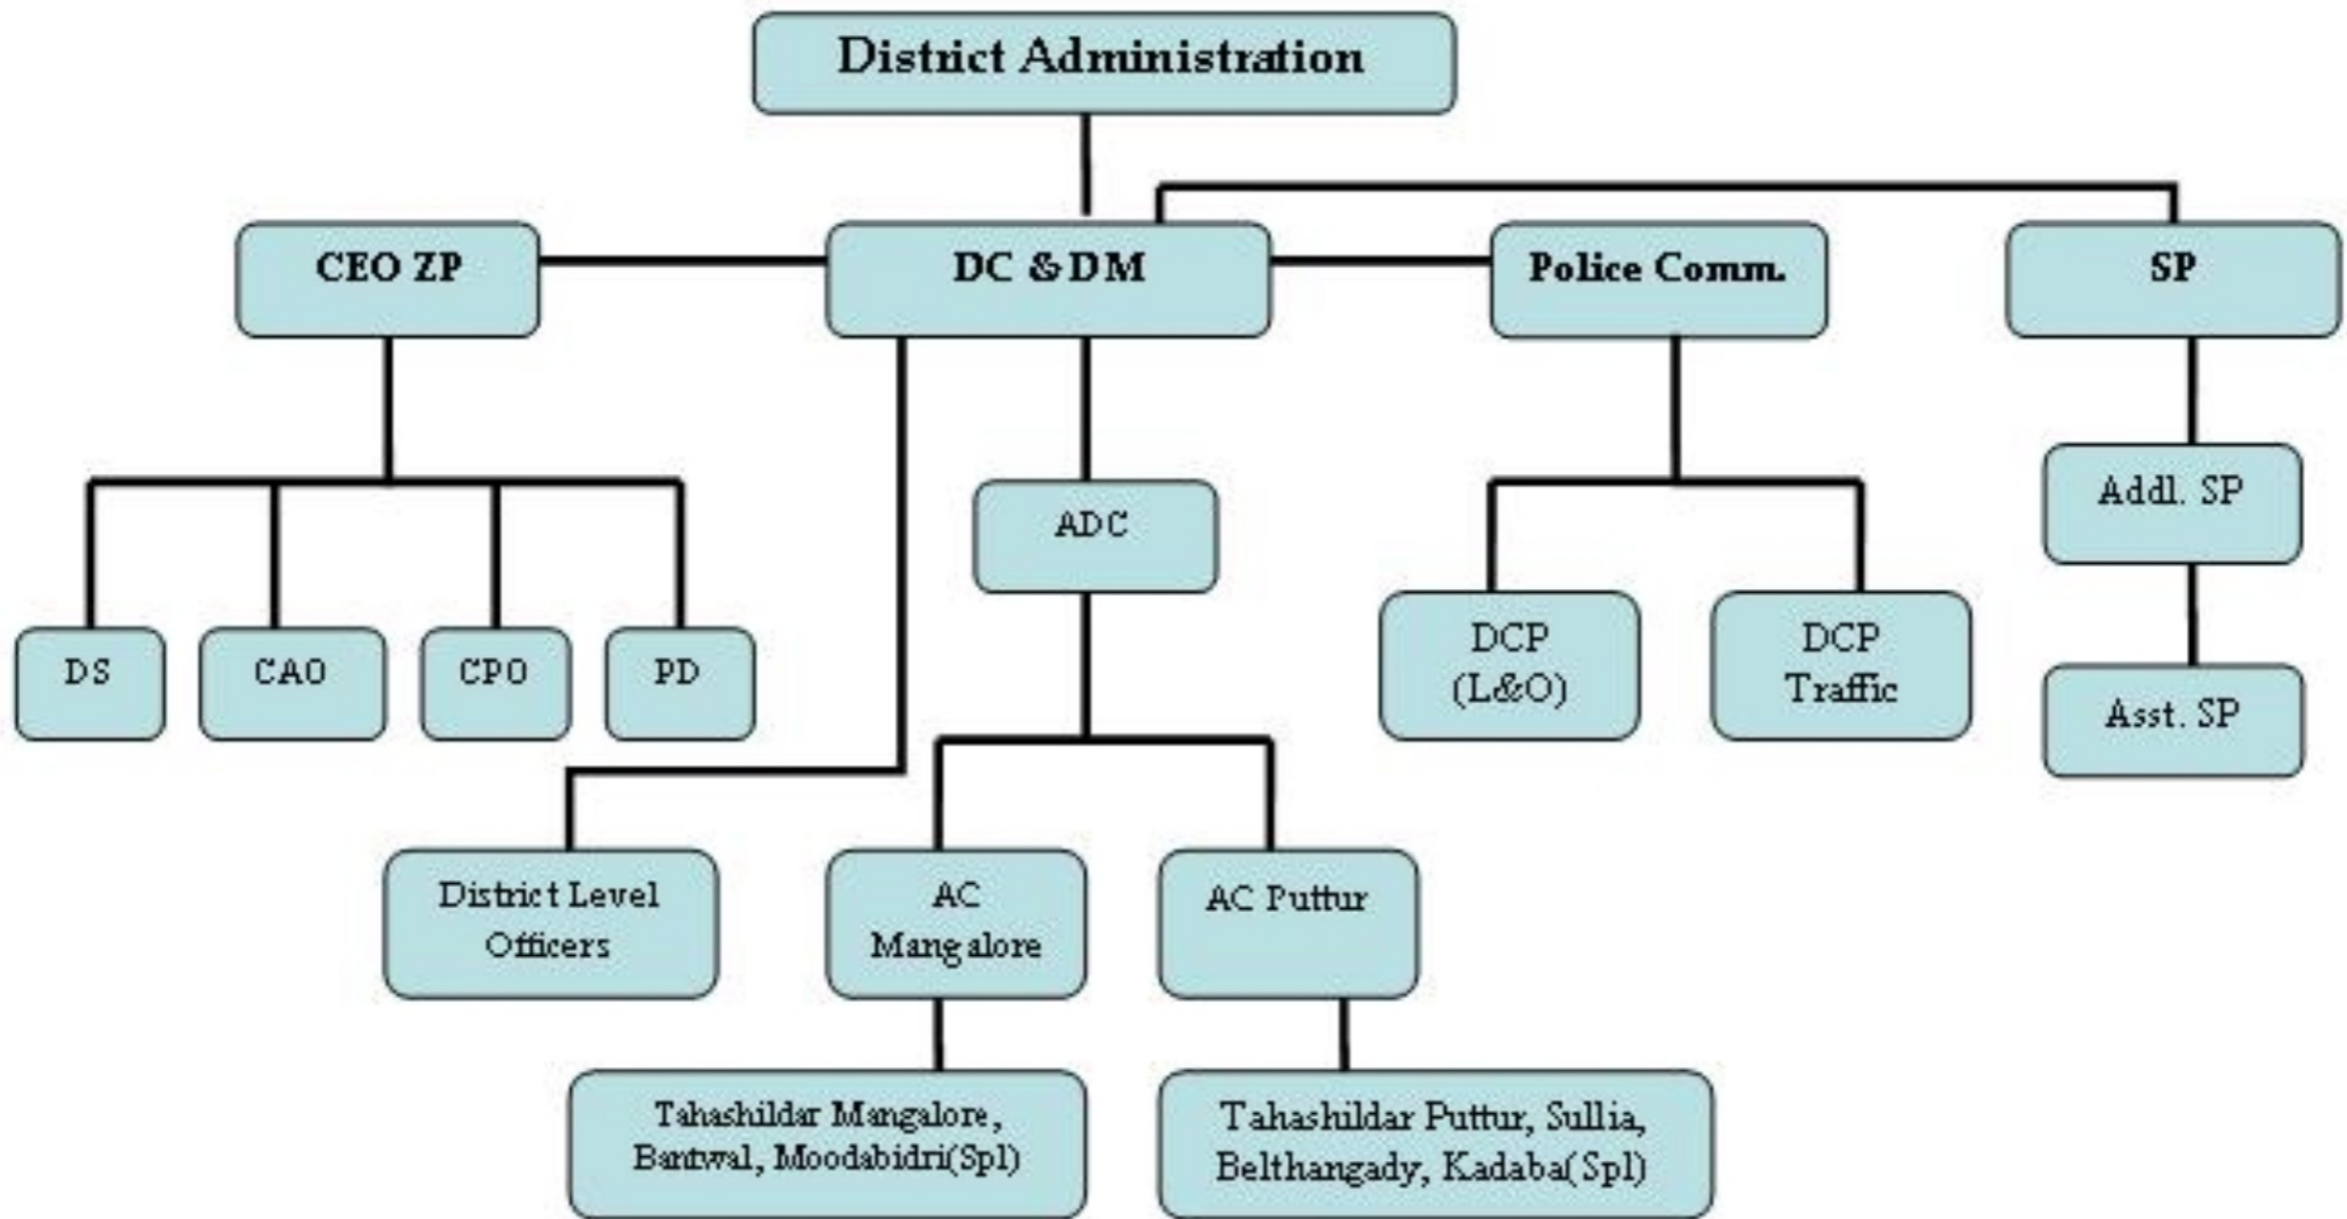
District Administration

CEO ZP

DC & DM

Police Comm.

SP

DS

CAO

CPO

PD

ADC

DCP (L&O)

DCP Traffic

Addl. SP

Asst. SP

District Level Officers

AC Mangalore

AC Puttur

Tahashildar Mangalore, Bantwal, Moodabidri(Spl)

Tahashildar Puttur, Sullia, Belthangady, Kadaba(Spl)